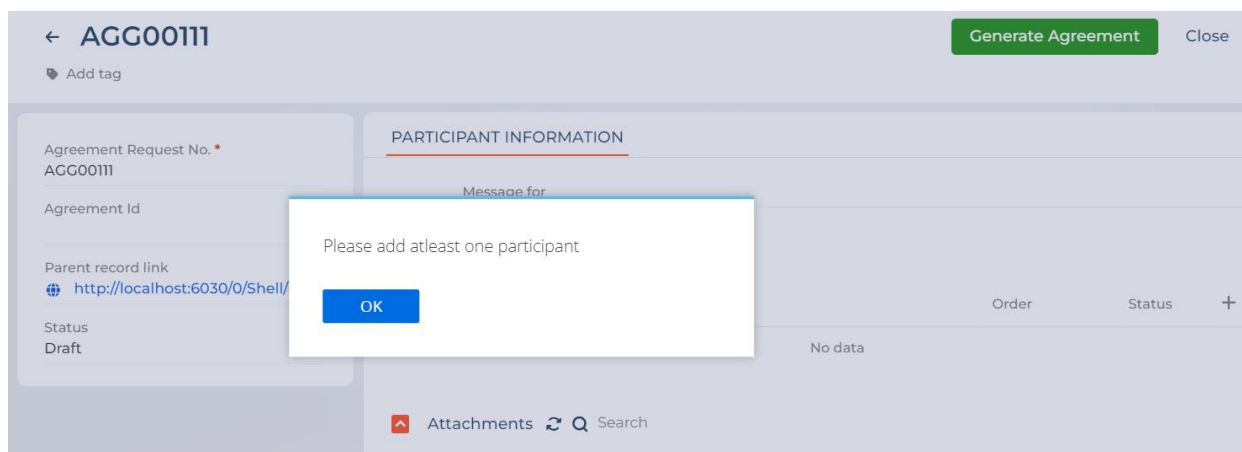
← AGG00111

Add tag

Generate Agreement

Close

Agreement Request No. *
AGG00111

Agreement Id

Parent record link
http://localhost:6030/0/Shell/

Status
Draft

PARTICIPANT INFORMATION

Message for

Please add atleast one participant

OK

Order

Status

+

No data

Attachments

Search